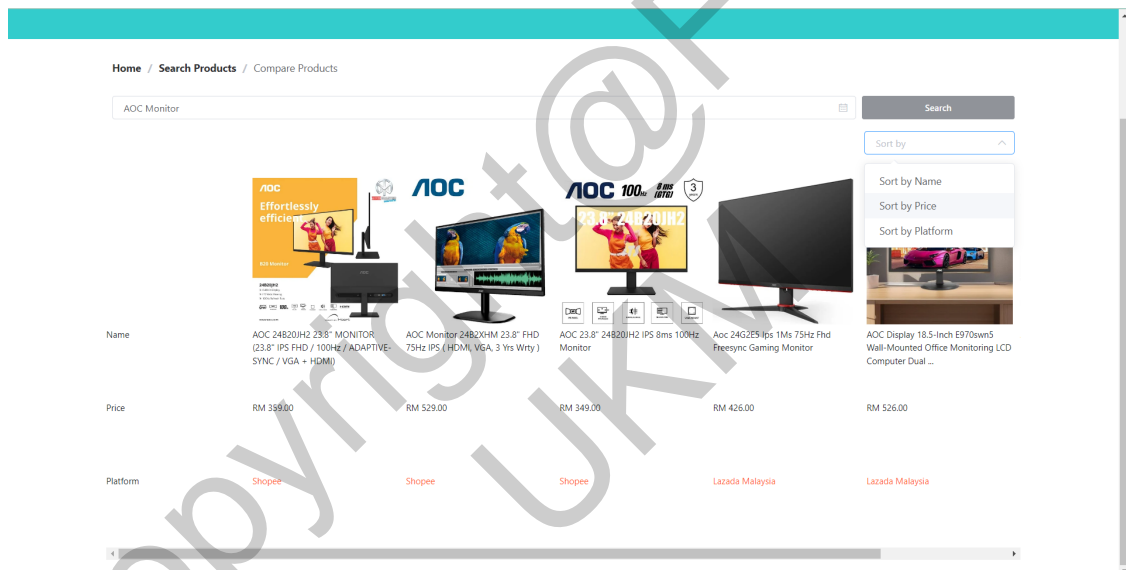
Home / Search Products / Compare Products

AOC Monitor

Search

Sort by

Sort by Name

Sort by Price

Sort by Platform

AOC Effortlessly efficient

AOC

AOC 100Hz 8ms (GTG) 3

23.8" 24B20JH2

| | | | | | |
|---|---|---|---|---|---|
| Name | AOC 24B20JH2 23.8" MONITOR (23.8" IPS FHD / 100Hz / ADAPTIVE-SYNC / VGA + HDMI) | AOC Monitor 24B2XHM 23.8" FHD 75Hz IPS ( HDMI, VGA, 3 Yrs Wrty ) | AOC 23.8" 24B20JH2 IPS 8ms 100Hz Monitor | Aoc 24G2E5 Ips 1Ms 75Hz Fhd Freesync Gaming Monitor | AOC Display 18.5-Inch E970swn5 Wall-Mounted Office Monitoring LCD Computer Dual ... |
| Price | RM 359.00 | RM 529.00 | RM 349.00 | RM 426.00 | RM 526.00 |
| Platform | Shopee | Shopee | Shopee | Lazada Malaysia | Lazada Malaysia |

Copyright@FTSM UKM